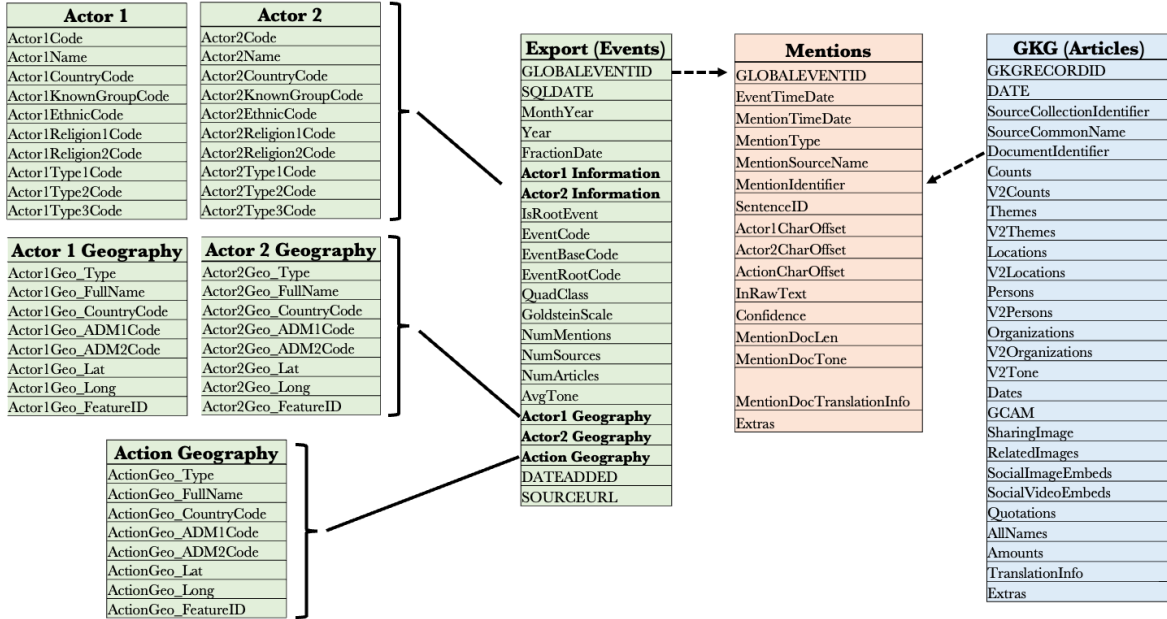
| Actor 1 |
|---|
| Actor1Code |
| Actor1Name |
| Actor1CountryCode |
| Actor1KnownGroupCode |
| Actor1EthnicCode |
| Actor1Religion1Code |
| Actor1Religion2Code |
| Actor1Type1Code |
| Actor1Type2Code |
| Actor1Type3Code |

| Actor 2 |
|---|
| Actor2Code |
| Actor2Name |
| Actor2CountryCode |
| Actor2KnownGroupCode |
| Actor2EthnicCode |
| Actor2Religion1Code |
| Actor2Religion2Code |
| Actor2Type1Code |
| Actor2Type2Code |
| Actor2Type3Code |

| Actor 1 Geography |
|---|
| Actor1Geo_Type |
| Actor1Geo_FullName |
| Actor1Geo_CountryCode |
| Actor1Geo_ADM1Code |
| Actor1Geo_ADM2Code |
| Actor1Geo_Lat |
| Actor1Geo_Long |
| Actor1Geo_FeatureID |

| Actor 2 Geography |
|---|
| Actor2Geo_Type |
| Actor2Geo_FullName |
| Actor2Geo_CountryCode |
| Actor2Geo_ADM1Code |
| Actor2Geo_ADM2Code |
| Actor2Geo_Lat |
| Actor2Geo_Long |
| Actor2Geo_FeatureID |

| Action Geography |
|---|
| ActionGeo_Type |
| ActionGeo_FullName |
| ActionGeo_CountryCode |
| ActionGeo_ADM1Code |
| ActionGeo_ADM2Code |
| ActionGeo_Lat |
| ActionGeo_Long |
| ActionGeo_FeatureID |

| Export (Events) |
|---|
| GLOBALEVENTID |
| SQLDATE |
| MonthYear |
| Year |
| FractionDate |
| **Actor1 Information** |
| **Actor2 Information** |
| IsRootEvent |
| EventCode |
| EventBaseCode |
| EventRootCode |
| QuadClass |
| GoldsteinScale |
| NumMentions |
| NumSources |
| NumArticles |
| AvgTone |
| **Actor1 Geography** |
| **Actor2 Geography** |
| **Action Geography** |
| DATEADDED |
| SOURCEURL |

| Mentions |
|---|
| GLOBALEVENTID |
| EventTimeDate |
| MentionTimeDate |
| MentionType |
| MentionSourceName |
| MentionIdentifier |
| SentenceID |
| Actor1CharOffset |
| Actor2CharOffset |
| ActionCharOffset |
| InRawText |
| Confidence |
| MentionDocLen |
| MentionDocTone |
| MentionDocTranslationInfo |
| Extras |

| GKG (Articles) |
|---|
| GKGRECORDID |
| DATE |
| SourceCollectionIdentifier |
| SourceCommonName |
| DocumentIdentifier |
| Counts |
| V2Counts |
| Themes |
| V2Themes |
| Locations |
| V2Locations |
| Persons |
| V2Persons |
| Organizations |
| V2Organizations |
| V2Tone |
| Dates |
| GCAM |
| SharingImage |
| RelatedImages |
| SocialImageEmbeds |
| SocialVideoEmbeds |
| Quotations |
| AllNames |
| Amounts |
| TranslationInfo |
| Extras |